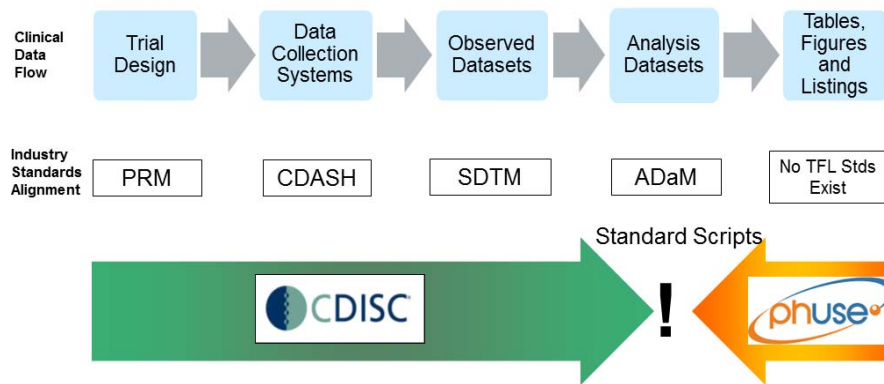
Clinical Data Flow

Trial Design

Data Collection Systems

Observed Datasets

Analysis Datasets

Tables, Figures and Listings

Industry Standards Alignment

PRM

CDASH

SDTM

ADaM

No TFL Stds Exist

Standard Scripts

CDISC

!

phuse